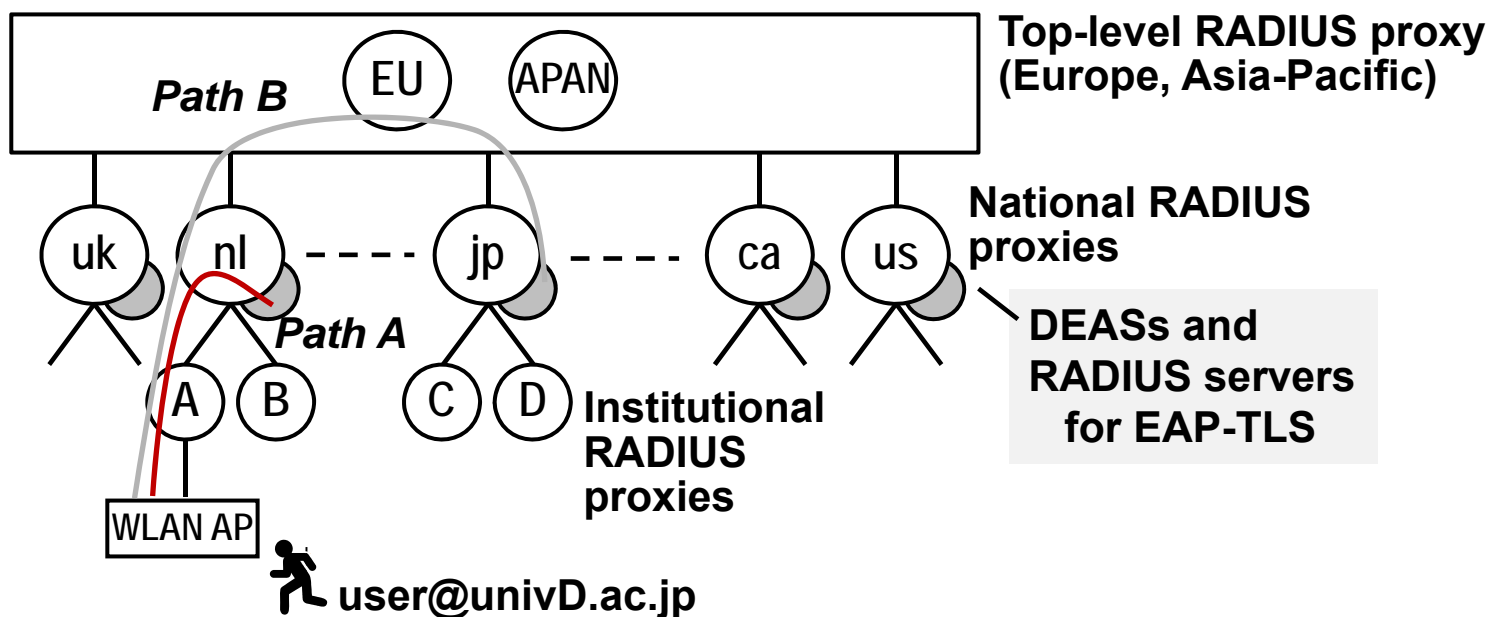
Top-level RADIUS proxy (Europe, Asia-Pacific)

Path B

EU

APAN

uk

nl

jp

ca

us

National RADIUS proxies

Path A

DEASs and RADIUS servers for EAP-TLS

A

B

C

D

Institutional RADIUS proxies

WLAN AP

user@univD.ac.jp